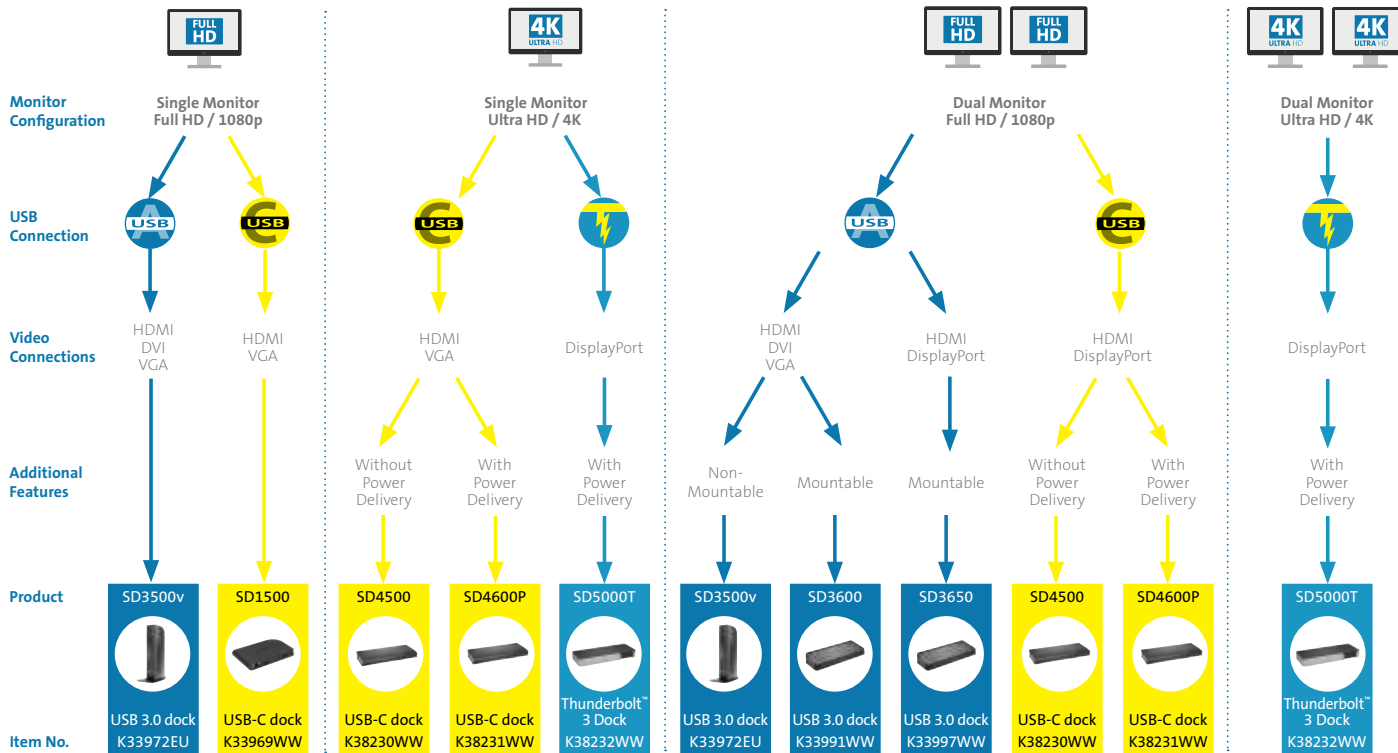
FULL HD

4K ULTRA HD

FULL HD FULL HD

4K ULTRA HD 4K ULTRA HD

Monitor Configuration

Single Monitor Full HD / 1080p

Single Monitor Ultra HD / 4K

Dual Monitor Full HD / 1080p

Dual Monitor Ultra HD / 4K

USB Connection

USB USB USB USB USB USB

Video Connections

HDMI DVI VGA

HDMI VGA

HDMI VGA

DisplayPort

HDMI DVI VGA

HDMI DisplayPort

HDMI DisplayPort

DisplayPort

Additional Features

Without Power Delivery

With Power Delivery

With Power Delivery

Non-Mountable

Mountable

Mountable

Without Power Delivery

With Power Delivery

With Power Delivery

Product

| SD3500v | SD1500 | SD4500 | SD4600P | SD5000T | SD3500v | SD3600 | SD3650 | SD4500 | SD4600P | SD5000T |
|---|---|---|---|---|---|---|---|---|---|---|
| USB 3.0 dock | USB-C dock | USB-C dock | USB-C dock | Thunderbolt™ 3 Dock | USB 3.0 dock | USB 3.0 dock | USB 3.0 dock | USB-C dock | USB-C dock | Thunderbolt™ 3 Dock |
| K33972EU | K33969WW | K38230WW | K38231WW | K38232WW | K33972EU | K33991WW | K33997WW | K38230WW | K38231WW | K38232WW |

Item No.